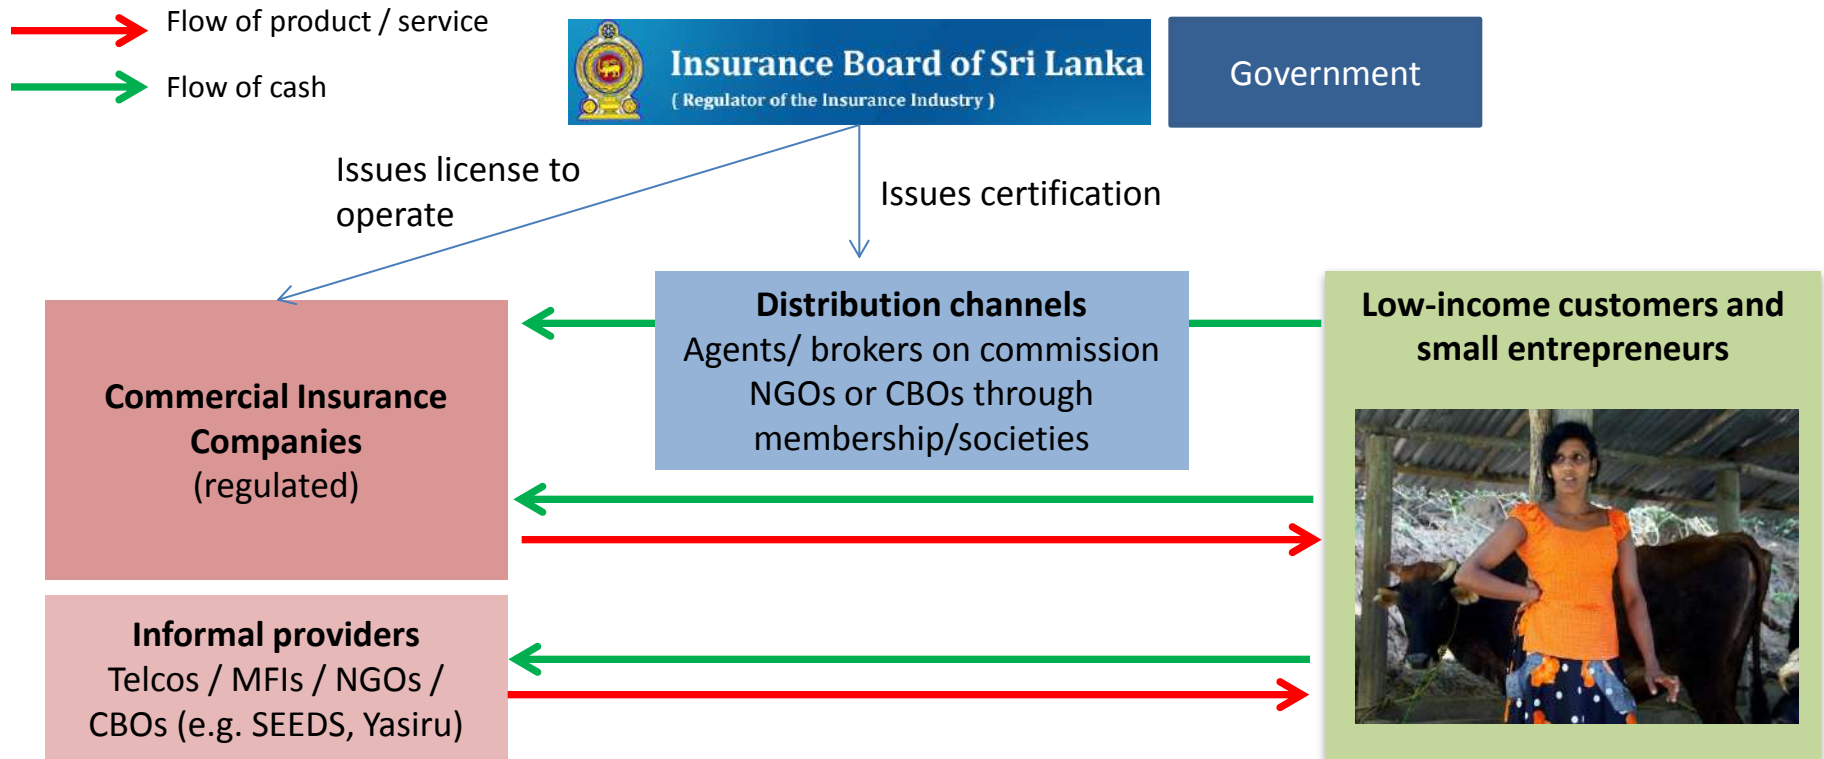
Flow of product / service

Flow of cash

Insurance Board of Sri Lanka
( Regulator of the Insurance Industry )

Government

Issues license to operate

Issues certification

Distribution channels
Agents/ brokers on commission
NGOs or CBOs through membership/societies

Low-income customers and small entrepreneurs

Commercial Insurance Companies
(regulated)

Informal providers
Telcos / MFIs / NGOs / CBOs (e.g. SEEDS, Yasiru)